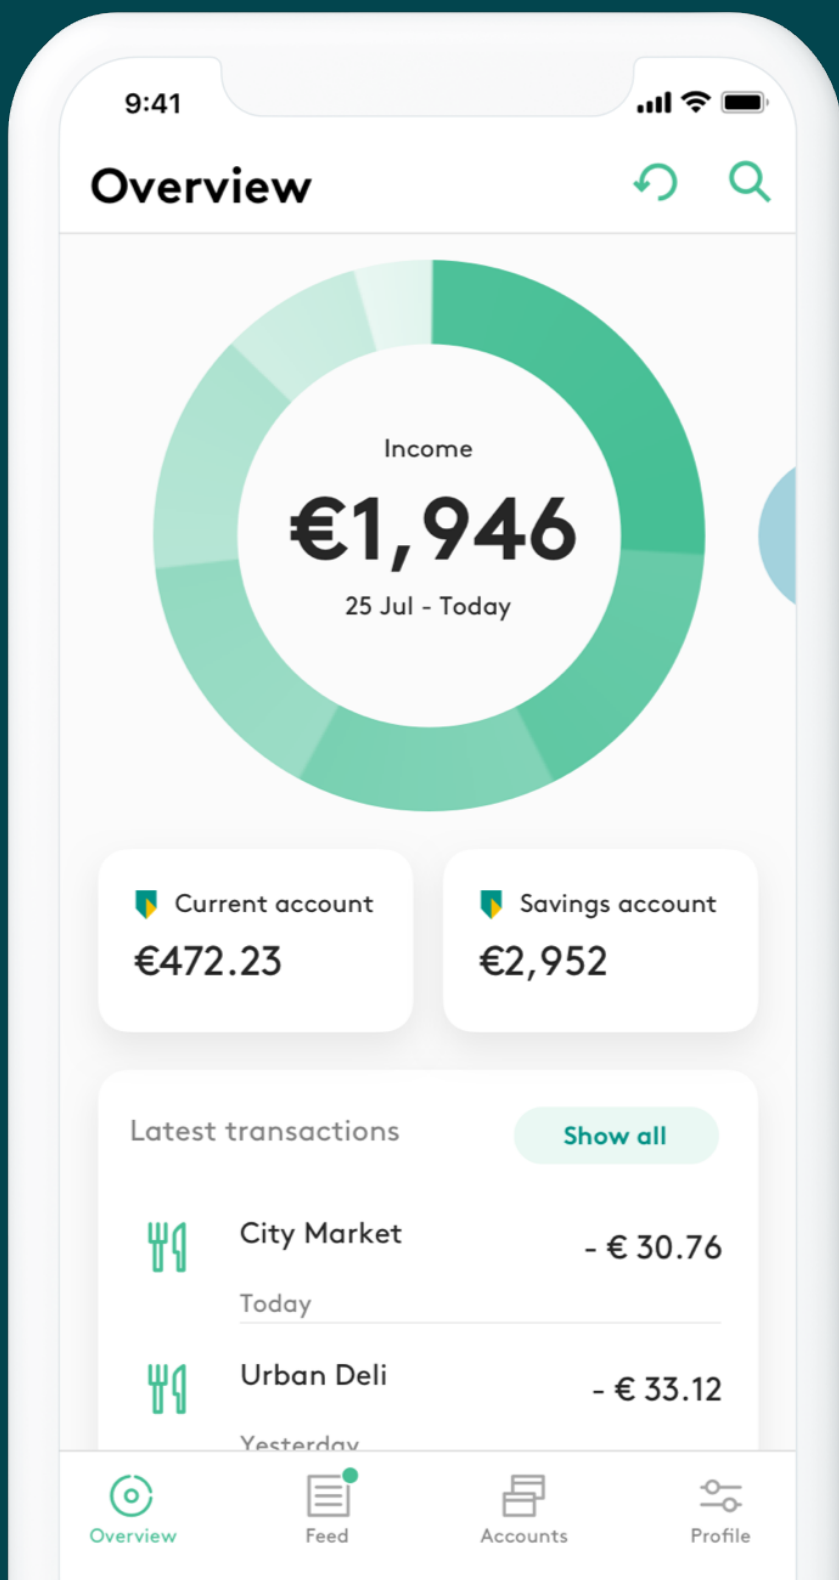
9:41

Overview

Income
€1,946
25 Jul - Today

Current account
€472.23

Savings account
€2,952

Latest transactions
Show all

City Market
Today
- € 30.76

Urban Deli
Yesterday
- € 33.12

Overview
Feed
Accounts
Profile